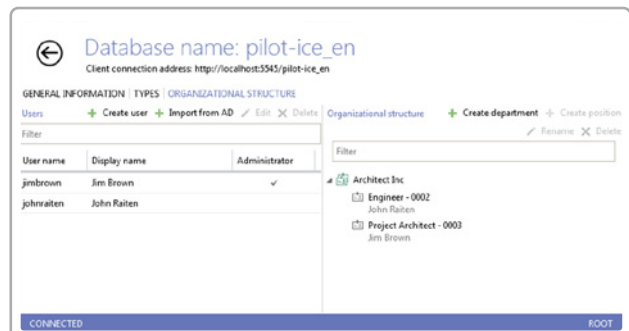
Database name: pilot-ice_en
Client connection address: http://localhost:5545/pilot-ice_en

GENERAL INFORMATION | TYPES | ORGANIZATIONAL STRUCTURE

Users
+ Create user + Import from AD Edit ✕ Delete

Filter

| User name | Display name | Administrator |
|---|---|---|
| jimbrown | Jim Brown | ✓ |
| johnraiten | John Raiten | |

Organizational structure
+ Create department + Create position
Rename ✕ Delete

Filter

Architect Inc
Engineer - 0002
John Raiten
Project Architect - 0003
Jim Brown

CONNECTED
ROOT